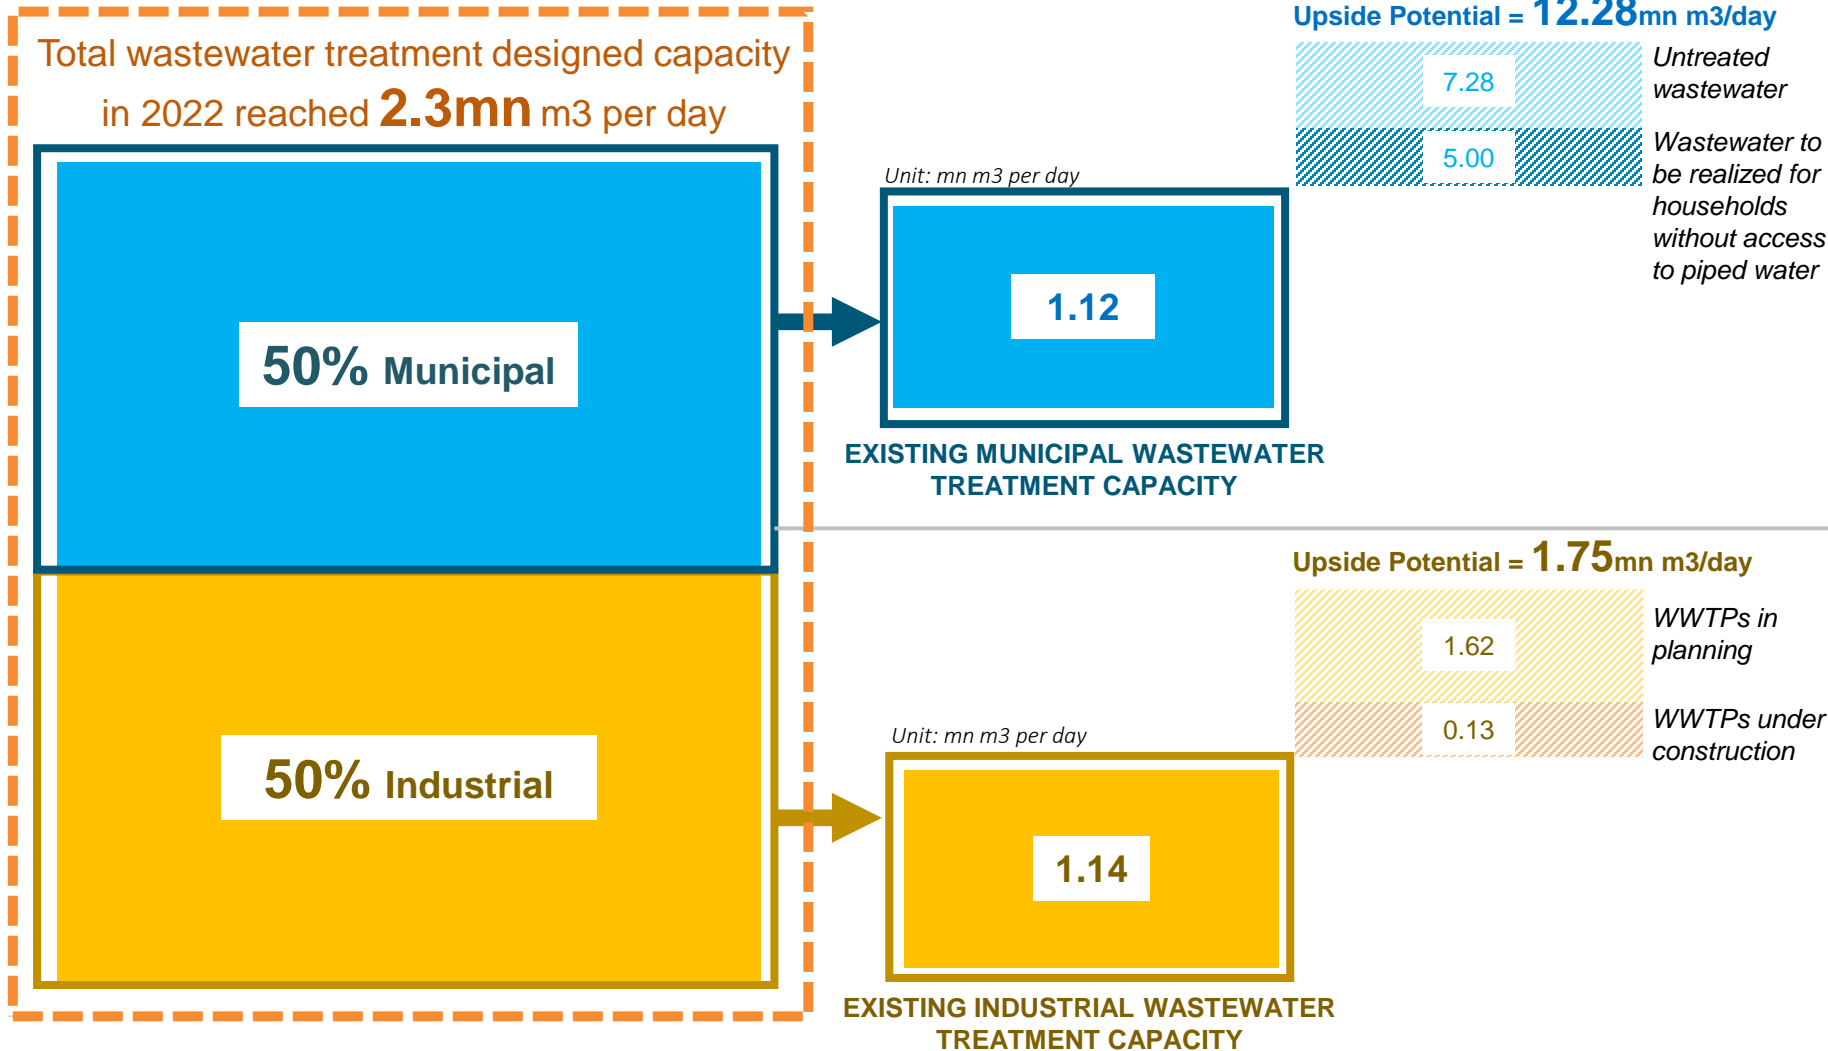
Total wastewater treatment designed capacity in 2022 reached 2.3mn m3 per day

50% Municipal

50% Industrial

Unit: mn m3 per day

1.12

EXISTING MUNICIPAL WASTEWATER TREATMENT CAPACITY

Upside Potential = 12.28mn m3/day

7.28

Untreated wastewater

5.00

Wastewater to be realized for households without access to piped water

Upside Potential = 1.75mn m3/day

1.62

WWTPs in planning

0.13

WWTPs under construction

Unit: mn m3 per day

1.14

EXISTING INDUSTRIAL WASTEWATER TREATMENT CAPACITY